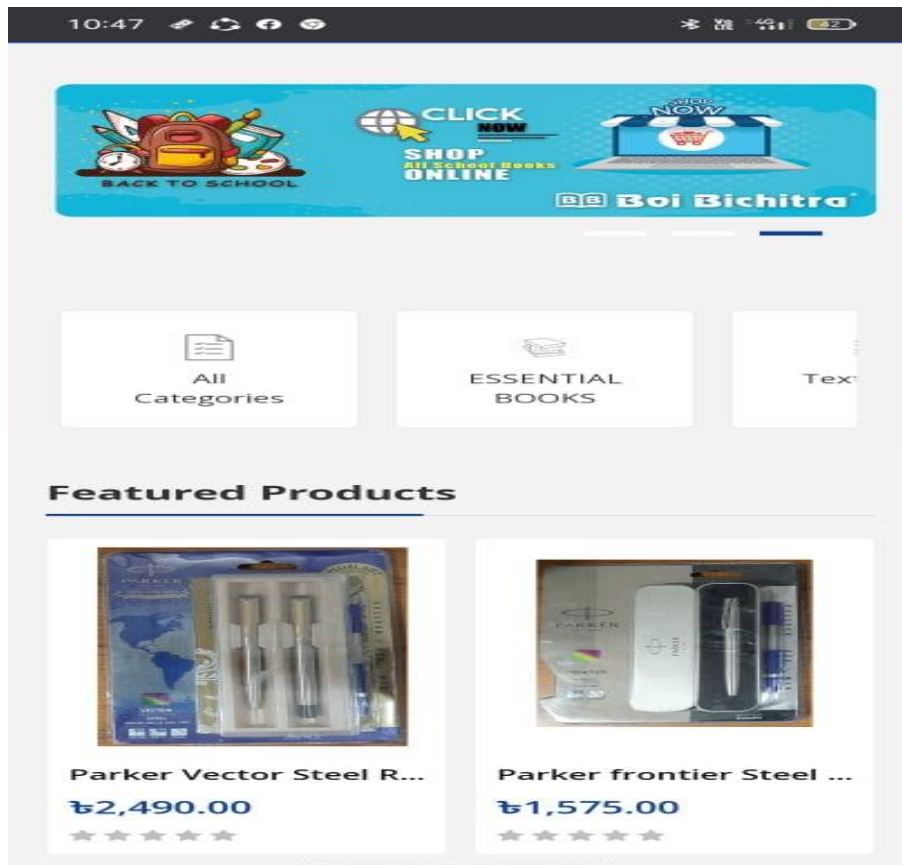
10:47

42

BACK TO SCHOOL

CLICK NOW

SHOP All School Books ONLINE

SHOP NOW

BB Boi Bichitra

All Categories

ESSENTIAL BOOKS

Tex

Featured Products

PARKER

VECTOR

PARKER

Parker Vector Steel R...

৳2,490.00

Parker frontier Steel ...

৳1,575.00